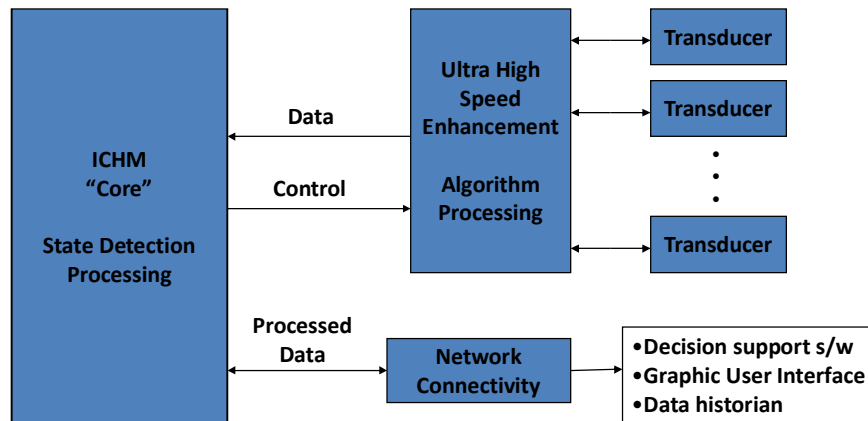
ICHM
“Core”

State Detection Processing

Data

Control

Ultra High Speed Enhancement

Algorithm Processing

Transducer

Transducer

Transducer

Processed Data

Network Connectivity

•Decision support s/w
•Graphic User Interface
•Data historian